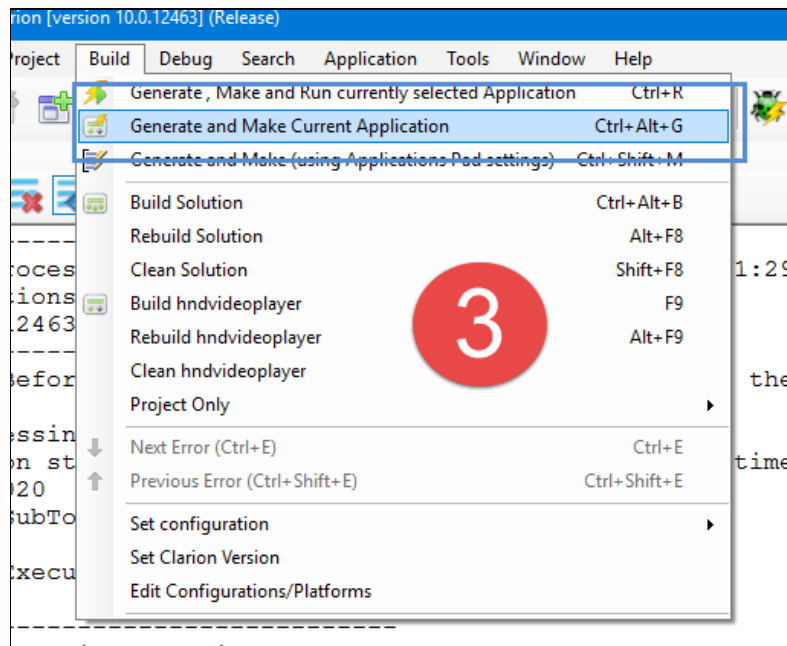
rion [version 10.0.12463] (Release)

roject Build Debug Search Application Tools Window Help

Generate , Make and Run currently selected Application Ctrl+R
Generate and Make Current Application Ctrl+Alt+G
Generate and Make (using Applications Pad settings) Ctrl+Shift+M
Build Solution Ctrl+Alt+B
Rebuild Solution Alt+F8
Clean Solution Shift+F8
Build hndvideoplayer F9
Rebuild hndvideoplayer Alt+F9
Clean hndvideoplayer
Project Only
Next Error (Ctrl+E) Ctrl+E
Previous Error (Ctrl+Shift+E) Ctrl+Shift+E
Set configuration
Set Clarion Version
Edit Configurations/Platforms

3

----
roces
tions
12463
----
Befor
essin
on st
020
SubTo
Execu
1:29
the
time